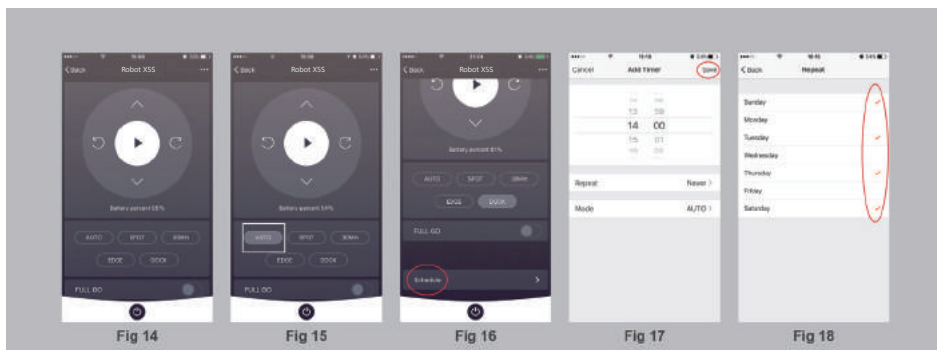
< Back Robot X5S ···

Battery percent 55%

AUTO SPOT 30MIN

EDGE DOCK

FULL GO

Fig 14

< Back Robot X5S ···

Battery percent 54%

AUTO SPOT 30MIN

EDGE DOCK

FULL GO

Fig 15

< Back Robot X5S ···

Battery percent 61%

AUTO SPOT 30MIN

EDGE DOCK

FULL GO

Schedule >

Fig 16

Cancel Add Timer Save

12 58
13 59
14 00
15 01
16 02

Repeat Never >

Mode AUTO >

Fig 17

< Back Repeat

Sunday
Monday
Tuesday
Wednesday
Thursday
Friday
Saturday

Fig 18